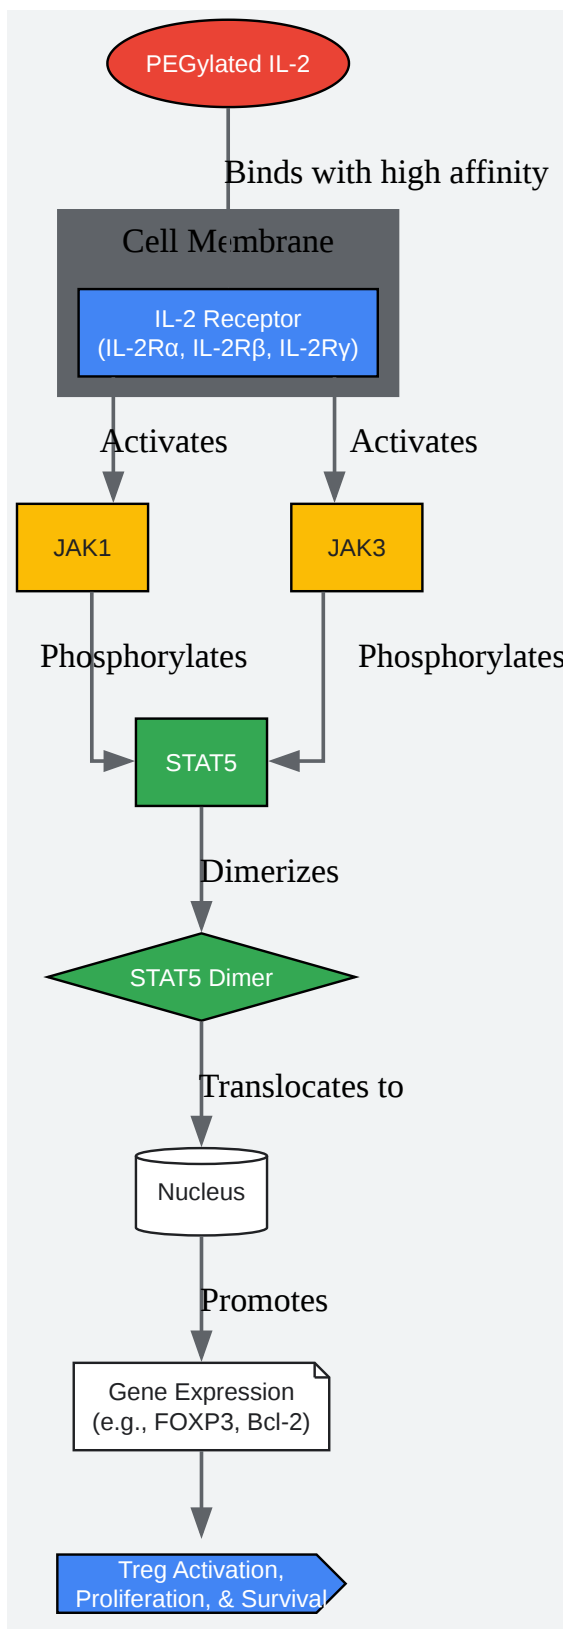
PEGylated IL-2

Binds with high affinity

Cell Membrane

IL-2 Receptor
(IL-2Rα, IL-2Rβ, IL-2Rγ)

Activates

Activates

JAK1

JAK3

Phosphorylates

Phosphorylates

STAT5

Dimerizes

STAT5 Dimer

Translocates to

Nucleus

Promotes

Gene Expression
(e.g., FOXP3, Bcl-2)

Treg Activation,
Proliferation, & Survival